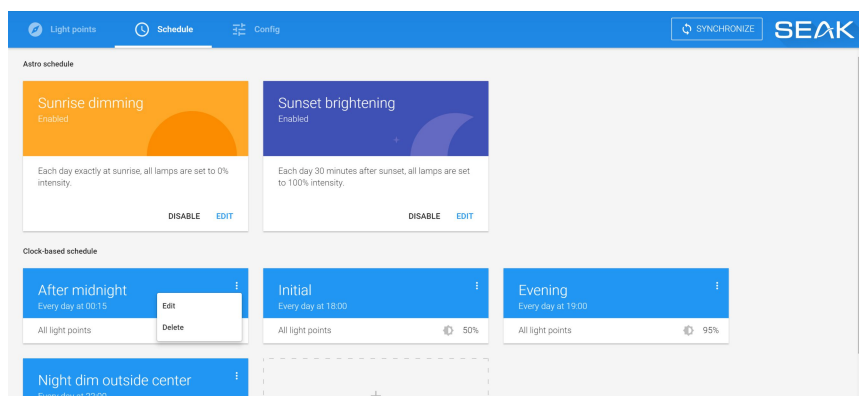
Light points Schedule Config SYNCHRONIZE SEAK

Astro schedule

Sunrise dimming
Enabled

Each day exactly at sunrise, all lamps are set to 0% intensity.

DISABLE EDIT

Sunset brightening
Enabled

Each day 30 minutes after sunset, all lamps are set to 100% intensity.

DISABLE EDIT

Clock-based schedule

After midnight
Every day at 00:15

All light points

Edit
Delete

Initial
Every day at 18:00

All light points 50%

Evening
Every day at 19:00

All light points 95%

Night dim outside center
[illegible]